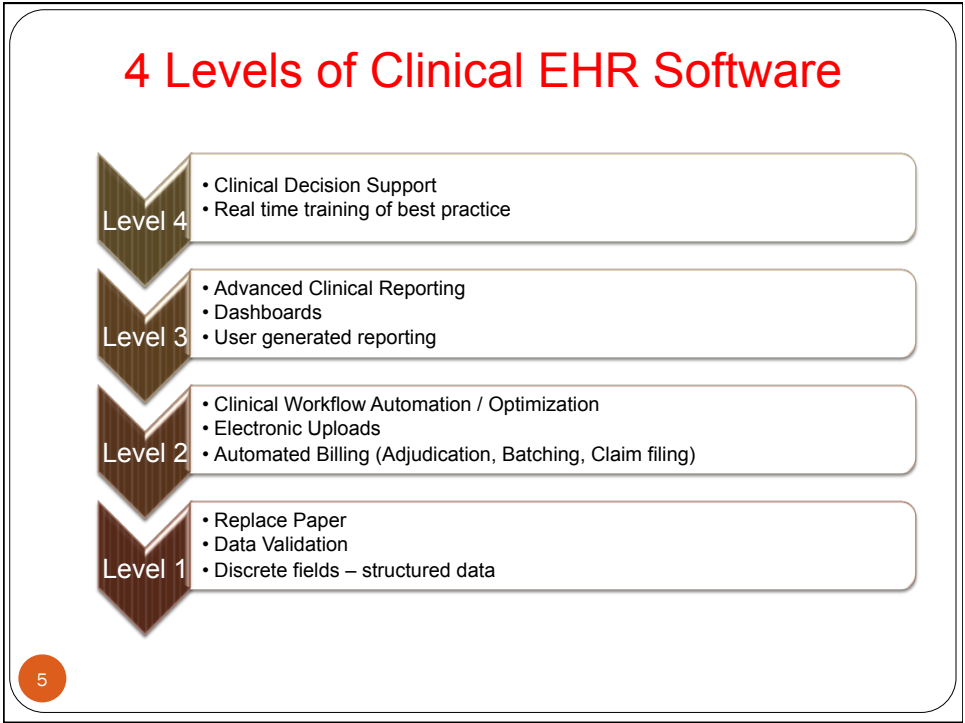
4 Levels of Clinical EHR Software

Level 4
• Clinical Decision Support
• Real time training of best practice

Level 3
• Advanced Clinical Reporting
• Dashboards
• User generated reporting

Level 2
• Clinical Workflow Automation / Optimization
• Electronic Uploads
• Automated Billing (Adjudication, Batching, Claim filing)

Level 1
• Replace Paper
• Data Validation
• Discrete fields – structured data

5